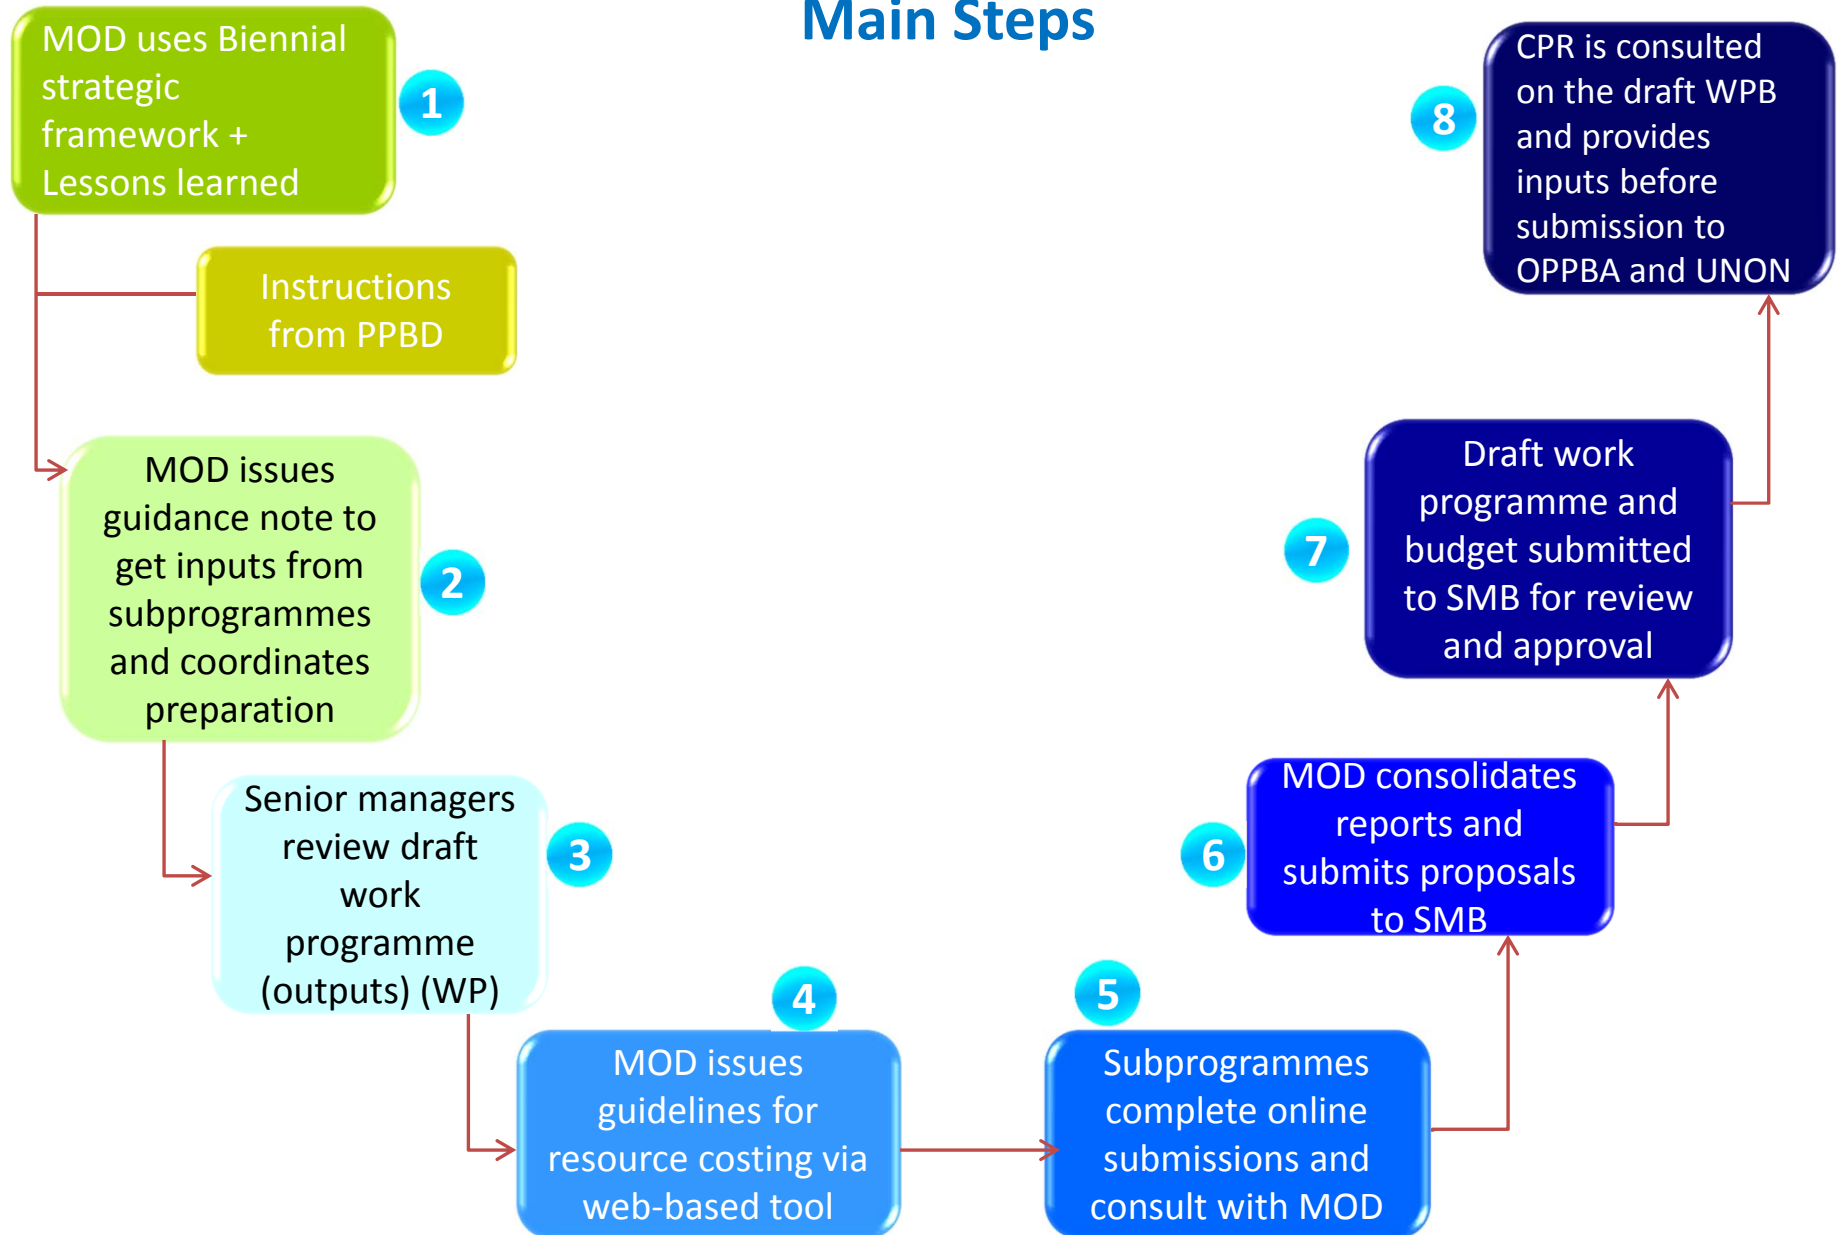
Main Steps

MOD uses Biennial strategic framework + Lessons learned

1

Instructions from PPBD

MOD issues guidance note to get inputs from subprogrammes and coordinates preparation

2

Senior managers review draft work programme (outputs) (WP)

3

4

MOD issues guidelines for resource costing via web-based tool

5

Subprogrammes complete online submissions and consult with MOD

6

MOD consolidates reports and submits proposals to SMB

7

Draft work programme and budget submitted to SMB for review and approval

8

CPR is consulted on the draft WPB and provides inputs before submission to OPPBA and UNON